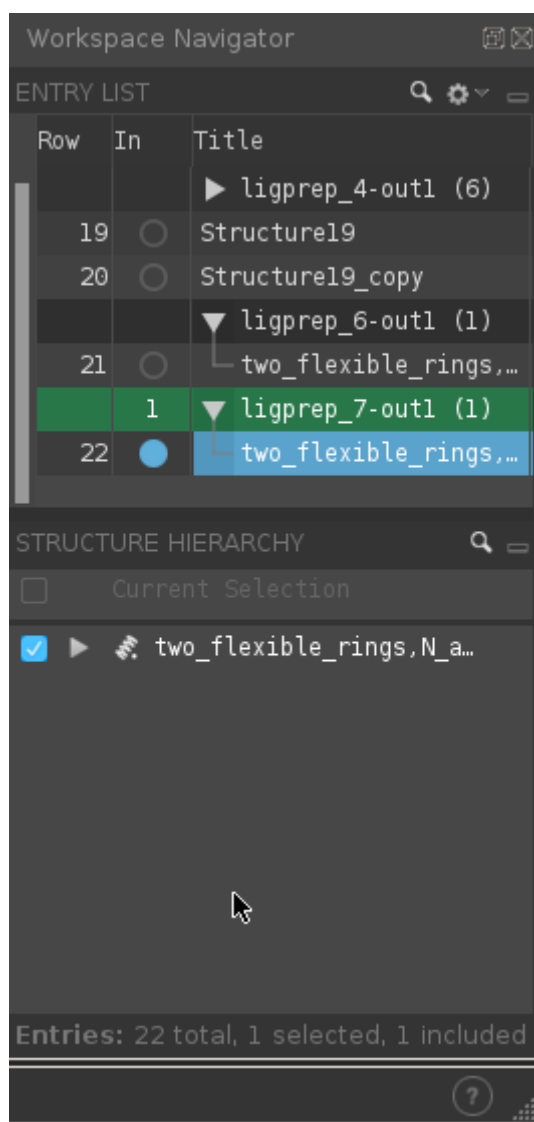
Workspace Navigator

ENTRY LIST

| Row | In | Title |
|---|---|---|
| | | ligprep_4-out1 (6) |
| 19 | | Structure19 |
| 20 | | Structure19_copy |
| | | ligprep_6-out1 (1) |
| 21 | | two_flexible_rings,… |
| | 1 | ligprep_7-out1 (1) |
| 22 | | two_flexible_rings,… |

STRUCTURE HIERARCHY

Current Selection

two_flexible_rings,N_a…

Entries: 22 total, 1 selected, 1 included

?